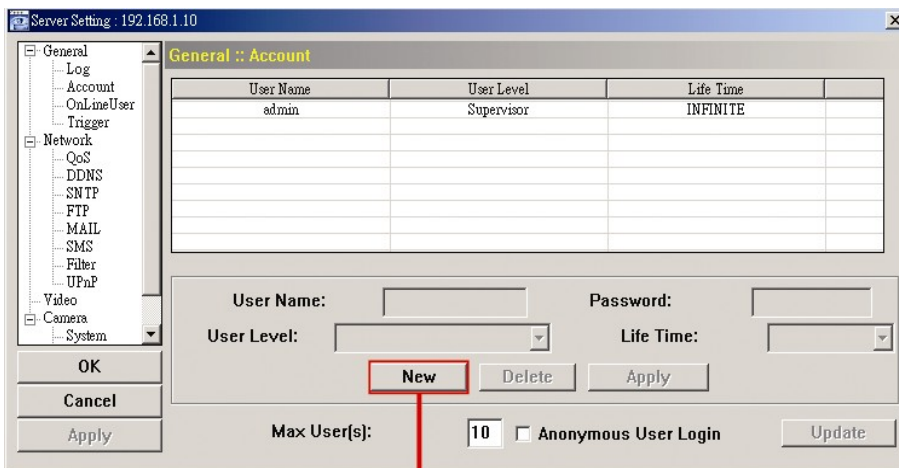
Server Setting : 192.168.1.10

General
Log
Account
OnLineUser
Trigger
Network
QoS
DDNS
SNTP
FTP
MAIL
SMS
Filter
UPnP
Video
Camera
System

OK
Cancel
Apply

General :: Account

| User Name | User Level | Life Time |
|---|---|---|
| admin | Supervisor | INFINITE |

User Name:
Password:
User Level:
Life Time:
New
Delete
Apply

Max User(s): 10
Anonymous User Login
Update